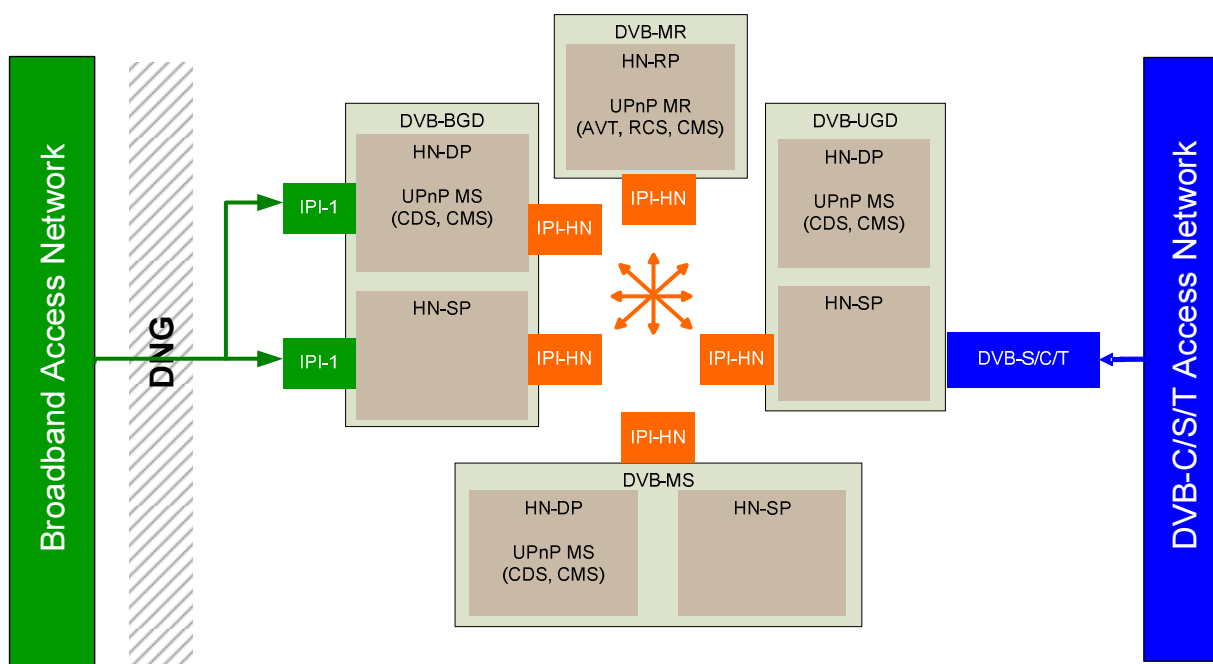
Broadband Access Network

DNG

DVB-MR
HN-RP
UPnP MR
(AVT, RCS, CMS)

DVB-BGD
HN-DP
UPnP MS
(CDS, CMS)

IPI-1

IPI-HN

HN-SP

IPI-1

IPI-HN

IPI-HN

DVB-UGD
HN-DP
UPnP MS
(CDS, CMS)

HN-SP

IPI-HN

DVB-S/C/T

DVB-C/S/T Access Network

IPI-HN

DVB-MS
HN-DP
UPnP MS
(CDS, CMS)

HN-SP